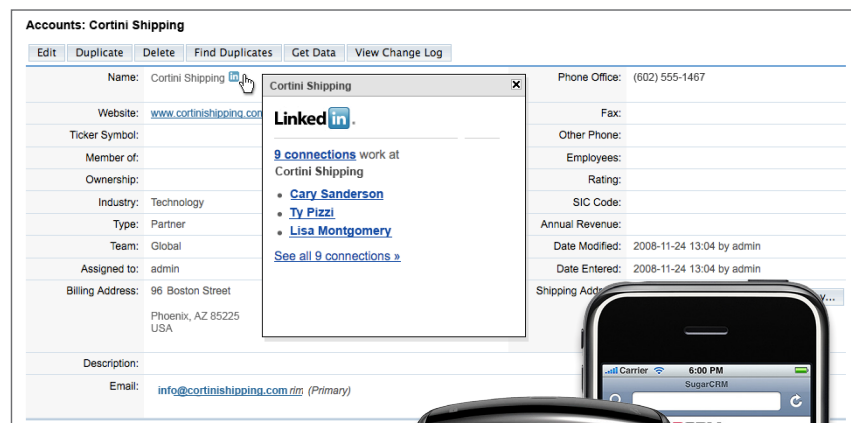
Accounts: Cortini Shipping

Edit | Duplicate | Delete | Find Duplicates | Get Data | View Change Log

Name: Cortini Shipping

Cortini Shipping

LinkedIn.

9 connections work at Cortini Shipping

- Cary Sanderson
- Ty Pizzi
- Lisa Montgomery

See all 9 connections »

Website: www.cortinishipping.com

Ticker Symbol:

Member of:

Ownership:

Industry: Technology

Type: Partner

Team: Global

Assigned to: admin

Billing Address: 96 Boston Street

Phoenix, AZ 85225
USA

Description:

Email: info@cortinishipping.com (Primary)

Phone Office: (602) 555-1467

Fax:

Other Phone:

Employees:

Rating:

SIC Code:

Annual Revenue:

Date Modified: 2008-11-24 13:04 by admin

Date Entered: 2008-11-24 13:04 by admin

Shipping Addr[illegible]

Carrier 6:00 PM

SugarCRM